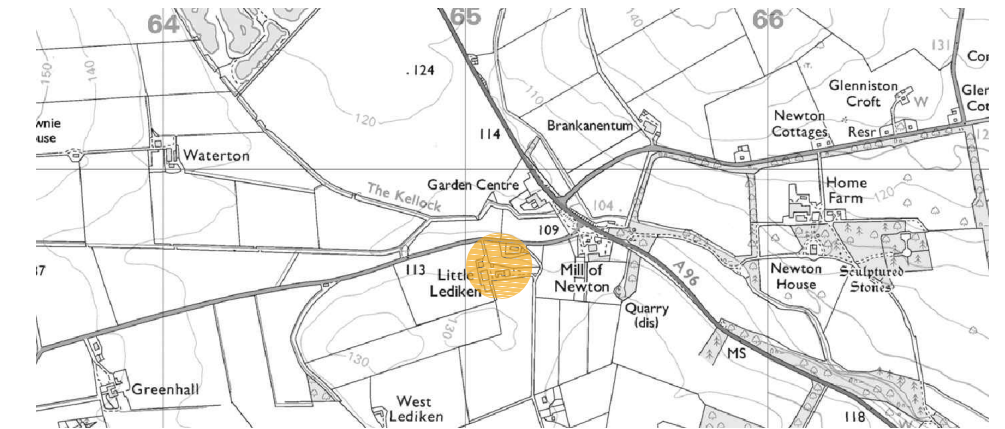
64
65
66
150
140
.124
140
131
Cor
Glenniston Croft
W
Glen Cot
wnie ouse
Waterton
120
110
114
Brankanentum
Newton Cottages
Resr
The Kellock
Garden Centre
104
Home Farm
109
113
Little Lediken
Mill of Newton
A96
Newton House
Sculptured Stones
37
130
Quarry (dis)
130
MS
Greenhall
West Lediken
118